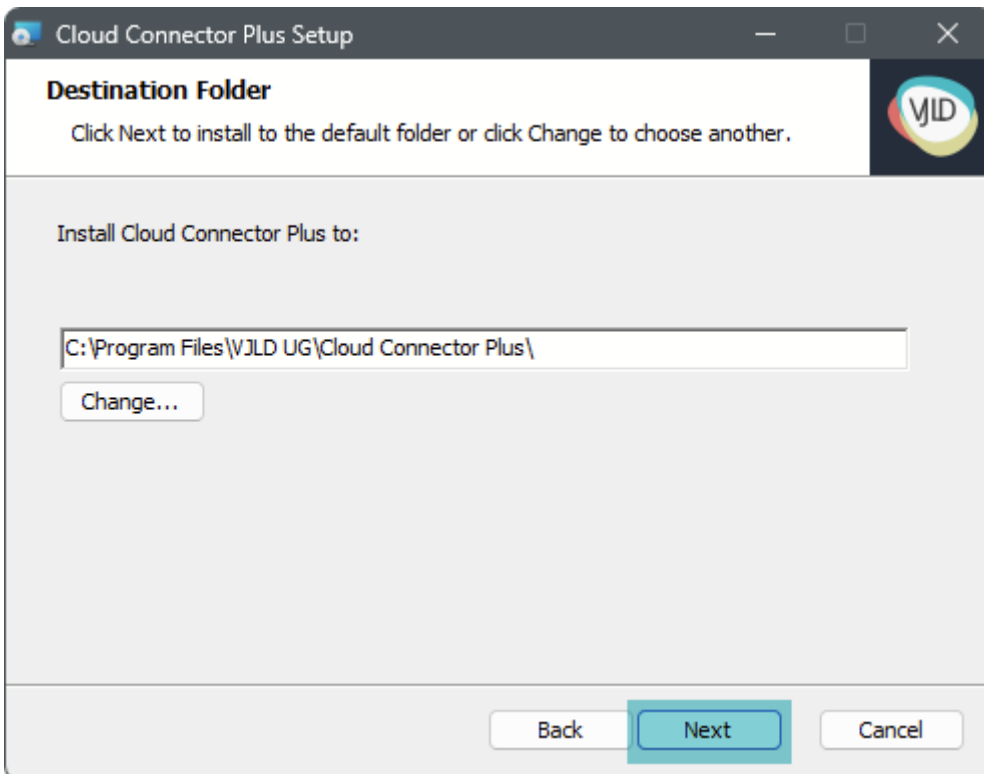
Cloud Connector Plus Setup

Destination Folder

Click Next to install to the default folder or click Change to choose another.

VJLD

Install Cloud Connector Plus to:

C:\Program Files\VJLD UG\Cloud Connector Plus\

Change...

Back

Next

Cancel